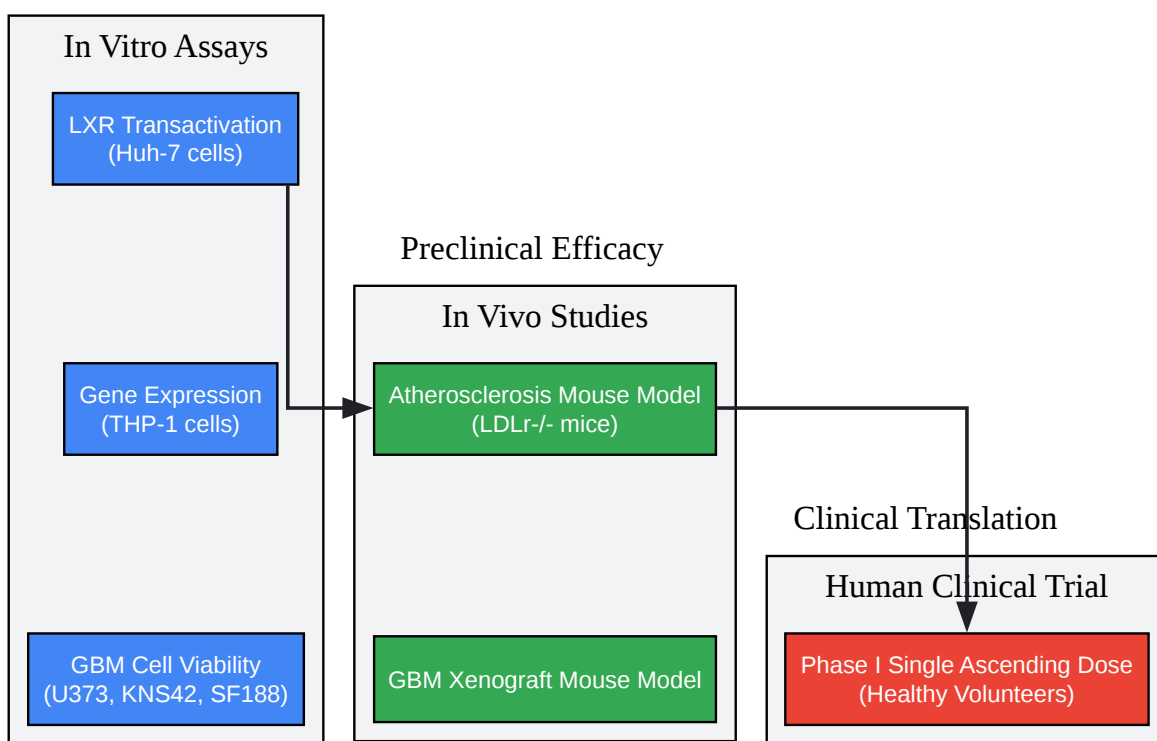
In Vitro Assays

LXR Transactivation (Huh-7 cells)

Gene Expression (THP-1 cells)

GBM Cell Viability (U373, KNS42, SF188)

Preclinical Efficacy

In Vivo Studies

Atherosclerosis Mouse Model (LDLr-/- mice)

GBM Xenograft Mouse Model

Clinical Translation

Human Clinical Trial

Phase I Single Ascending Dose (Healthy Volunteers)